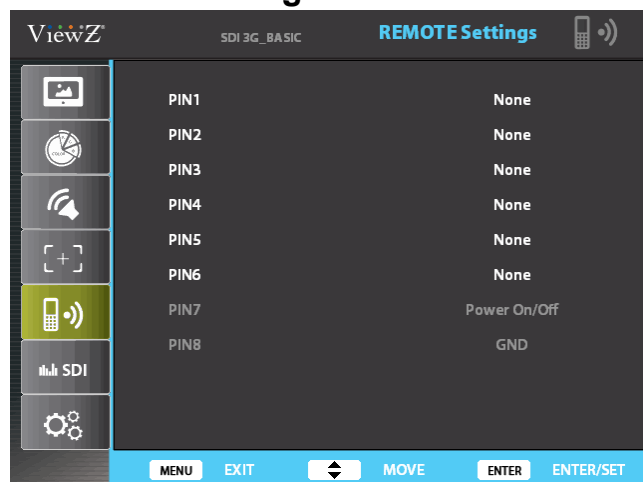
ViewZ®

SDI 3G_BASIC

REMOTE Settings

COLOR

SDI

| PIN1 | None |
|---|---|
| PIN2 | None |
| PIN3 | None |
| PIN4 | None |
| PIN5 | None |
| PIN6 | None |
| PIN7 | Power On/Off |
| PIN8 | GND |

MENU EXIT MOVE ENTER ENTER/SET